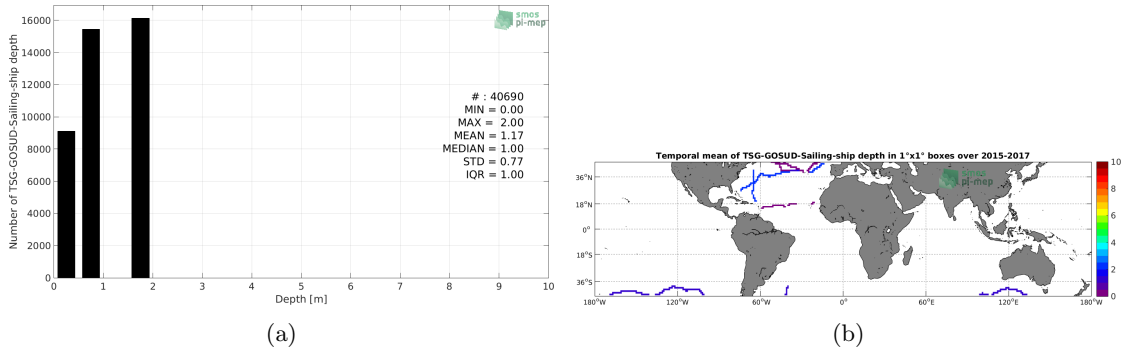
smos pi-mep

Number of TSG-GOSUD-Sailing-ship depth

16000
14000
12000
10000
8000
6000
4000
2000
0

# : 40690
MIN = 0.00
MAX = 2.00
MEAN = 1.17
MEDIAN = 1.00
STD = 0.77
IQR = 1.00

0 1 2 3 4 5 6 7 8 9 10
Depth [m]

(a)

Temporal mean of TSG-GOSUD-Sailing-ship depth in 1°x1° boxes over 2015-2017

smos pi-mep

36°N
18°N
0°
18°S
36°S

180°W 120°W 60°W 0° 60°E 120°E 180°W

10
8
6
4
2
0

(b)